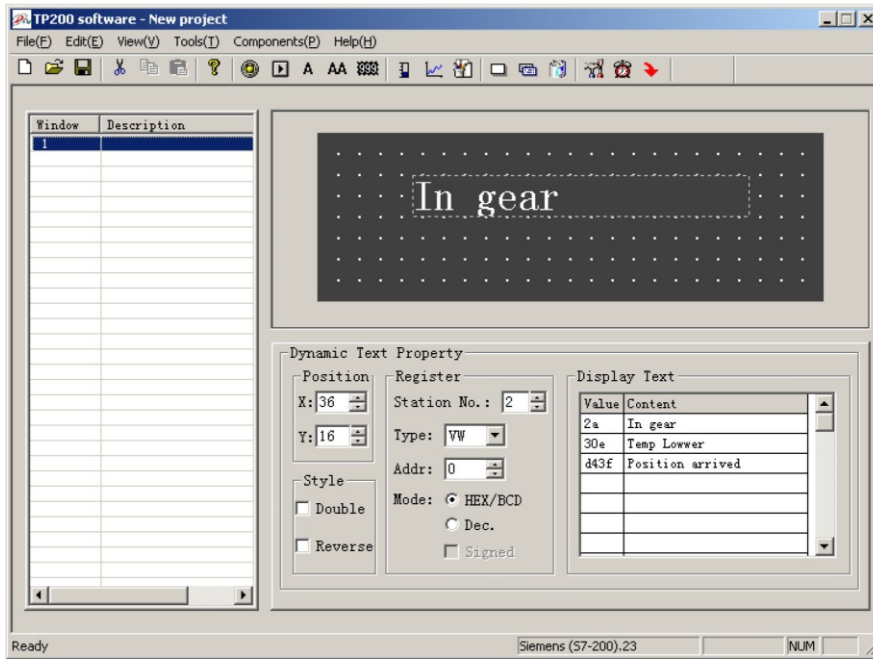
TP200 software - New project

File(F) Edit(E) View(V) Tools(T) Components(P) Help(H)

A AA

| Window | Description |
|---|---|
| 1 | |

In gear

Dynamic Text Property

Position
X: 36
Y: 16

Style
Double
Reverse

Register
Station No.: 2
Type: VW
Addr: 0
Mode: HEX/BCD
Dec.
Signed

Display Text

| Value | Content |
|---|---|
| 2a | In gear |
| 30e | Temp Lowwer |
| d43f | Position arrived |

Ready

Siemens (S7-200).23

NUM